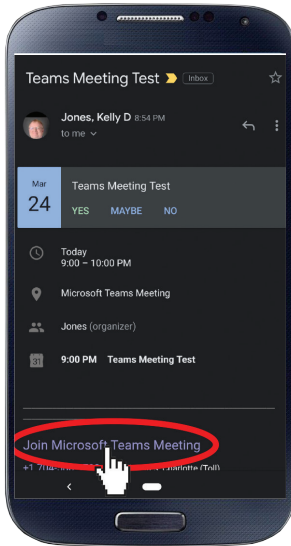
Teams Meeting Test
Inbox

Jones, Kelly D 8:54 PM
to me

Mar
24
Teams Meeting Test
YES MAYBE NO

Today
9:00 – 10:00 PM

Microsoft Teams Meeting

Jones (organizer)

31
9:00 PM Teams Meeting Test

Join Microsoft Teams Meeting

+1 704-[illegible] Charlotte (Toll)